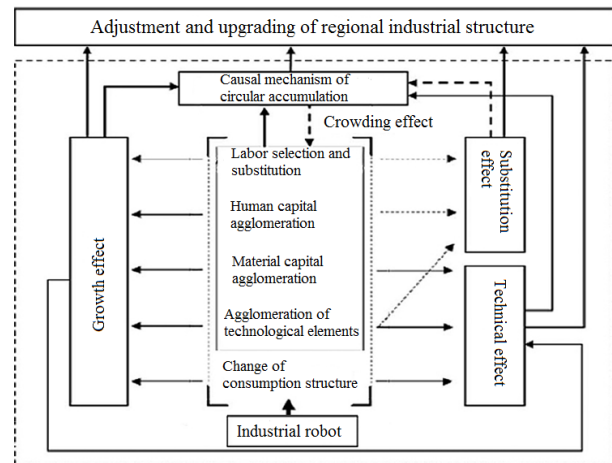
Adjustment and upgrading of regional industrial structure

Causal mechanism of circular accumulation

Crowding effect

Growth effect

Labor selection and substitution

Human capital agglomeration

Material capital agglomeration

Agglomeration of technological elements

Change of consumption structure

Substitution effect

Technical effect

Industrial robot